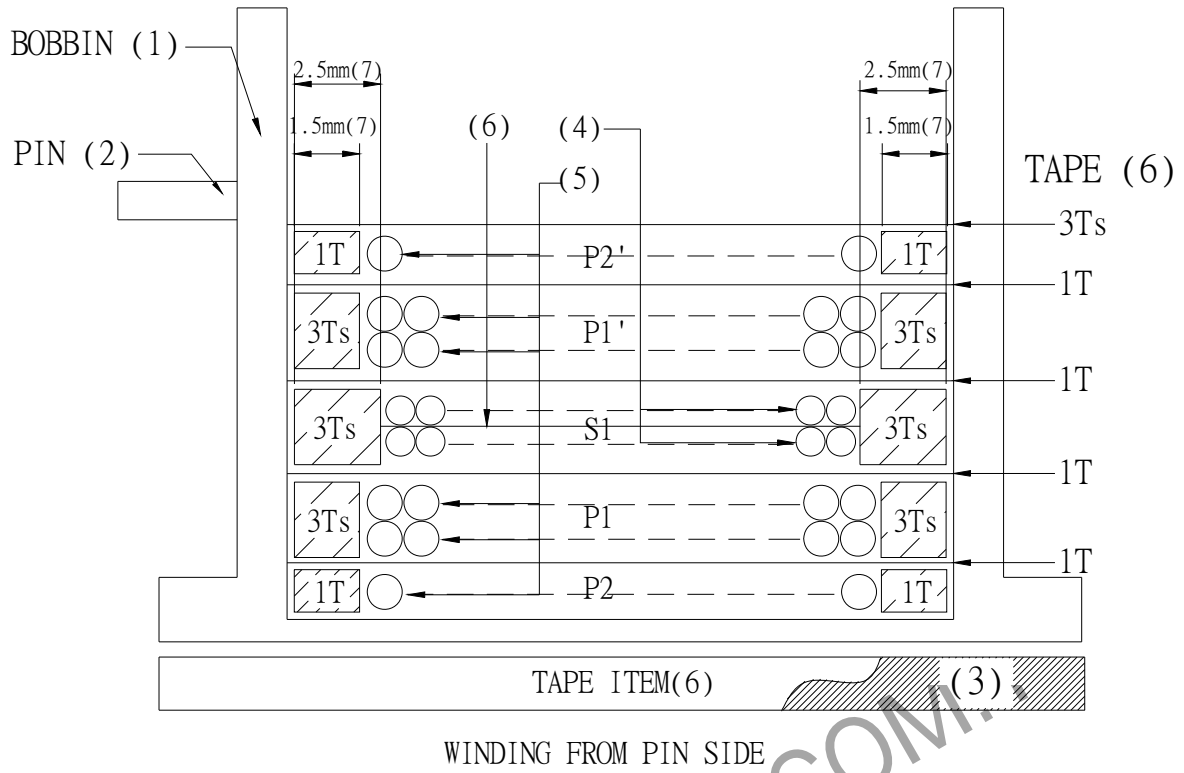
BOBBIN (1)

PIN (2)

2.5mm(7)

1.5mm(7)

(6)

(4)

(5)

2.5mm(7)

1.5mm(7)

TAPE (6)

3Ts

1T

P2'

1T

1T

3Ts

P1'

3Ts

1T

3Ts

S1

3Ts

1T

3Ts

P1

3Ts

1T

1T

P2

1T

TAPE ITEM(6)

(3)

WINDING FROM PIN SIDE

.COM.